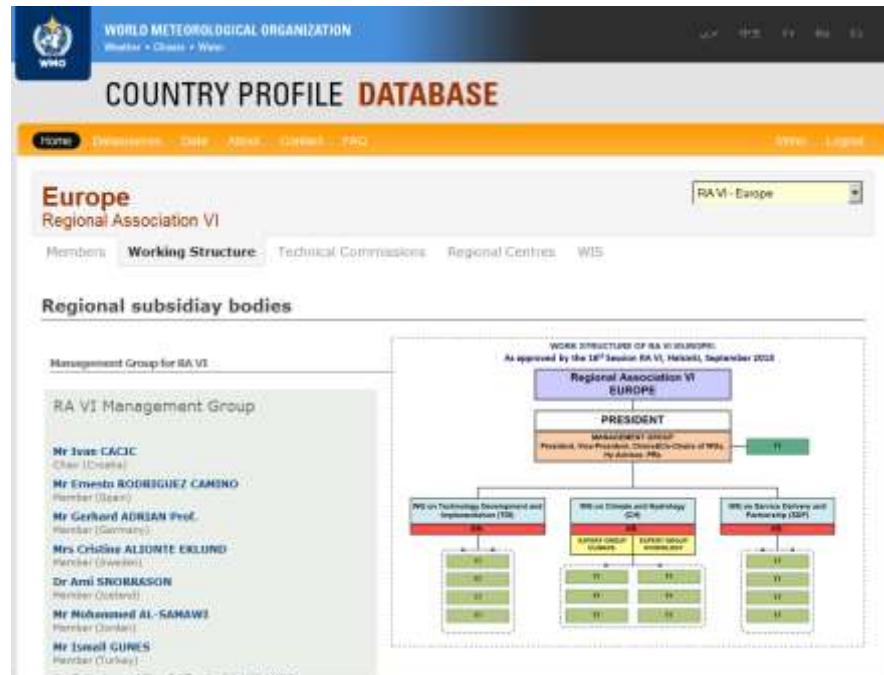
WMO

WORLD METEOROLOGICAL ORGANIZATION
Weather • Climate • Water

COUNTRY PROFILE DATABASE

Home Datasources Data About Contact FAQ

WMO Logout

Europe
Regional Association VI

RA VI - Europe

Members Working Structure Technical Commissions Regional Centres WIS

Regional subsidiay bodies

Management Group for RA VI

RA VI Management Group

Mr Ivan CACIC
Chair (Croatia)

Mr Ernesto RODRIGUEZ CAMINO
Member (Spain)

Mr Gerhard ADRIAN Prof.
Member (Germany)

Mrs Cristina ALIONTE EKLUND
Member (Sweden)

Dr Arni SNORRASON
Member (Iceland)

Mr Mohammed AL-SAMAWI
Member (Jordan)

Mr Ismail GUNES
Member (Turkey)

WORK STRUCTURE OF RA VI (EUROPE)
As approved by the 16$^{th}$ Session RA VI, Helsinki, September 2013

Regional Association VI
EUROPE

PRESIDENT

MANAGEMENT GROUP
President, Vice-President, Chairs/Co-Chairs of WGs, Hy Adviser, PRs

WG on Technology Development and Implementation (TDI)

WG on Climate and Hydrology (CH)

WG on Service Delivery and Partnership (SDP)

EXPERT GROUP CLIMATE

EXPERT GROUP HYDROLOGY

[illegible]